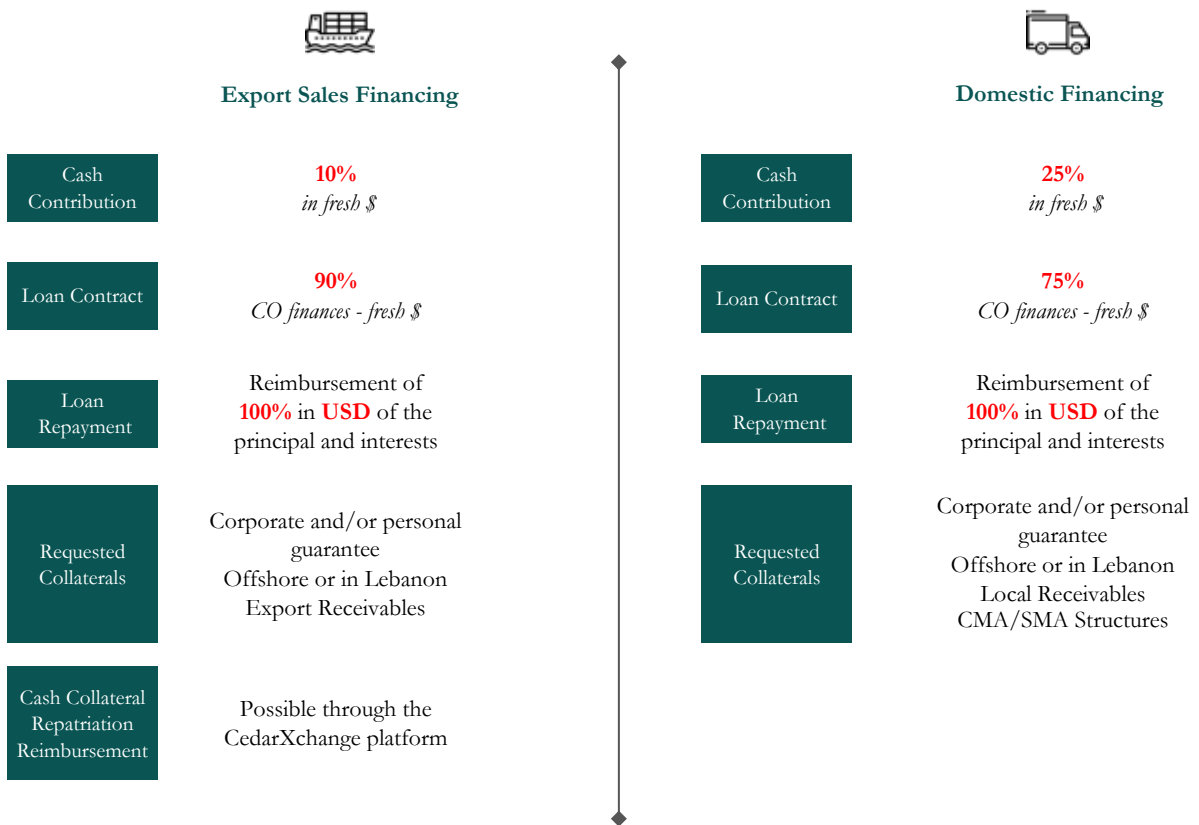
Export Sales Financing

Cash Contribution

10%
in fresh $

Loan Contract

90%
CO finances - fresh $

Loan Repayment

Reimbursement of 100% in USD of the principal and interests

Requested Collaterals

Corporate and/or personal guarantee
Offshore or in Lebanon
Export Receivables

Cash Collateral Repatriation Reimbursement

Possible through the CedarXchange platform

Domestic Financing

Cash Contribution

25%
in fresh $

Loan Contract

75%
CO finances - fresh $

Loan Repayment

Reimbursement of 100% in USD of the principal and interests

Requested Collaterals

Corporate and/or personal guarantee
Offshore or in Lebanon
Local Receivables
CMA/SMA Structures